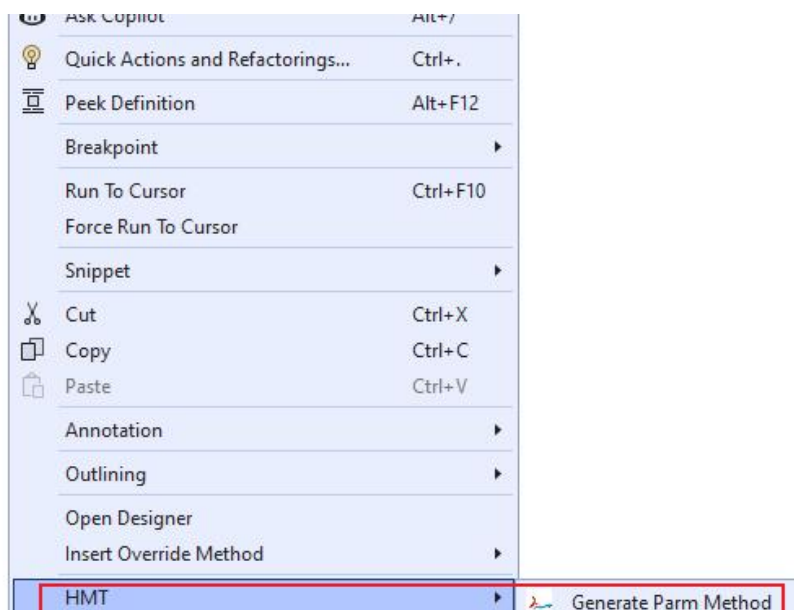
Ask Copilot Alt+/
Quick Actions and Refactorings... Ctrl+.
Peek Definition Alt+F12
Breakpoint
Run To Cursor Ctrl+F10
Force Run To Cursor
Snippet
Cut Ctrl+X
Copy Ctrl+C
Paste Ctrl+V
Annotation
Outlining
Open Designer
Insert Override Method
HMT
Generate Parm Method